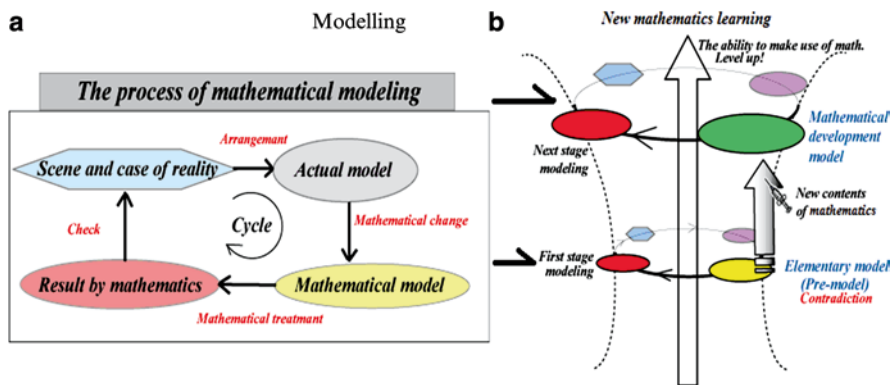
a

Modelling

The process of mathematical modeling

Arrangemant

Scene and case of reality

Actual model

Check

Cycle

Mathematical change

Result by mathematics

Mathematical model

Mathematical treatmant

b

New mathematics learning

The ability to make use of math. Level up!

Mathematical development model

Next stage modeling

New contents of mathematics

First stage modeling

Elementary model (Pre-model)

Contradiction